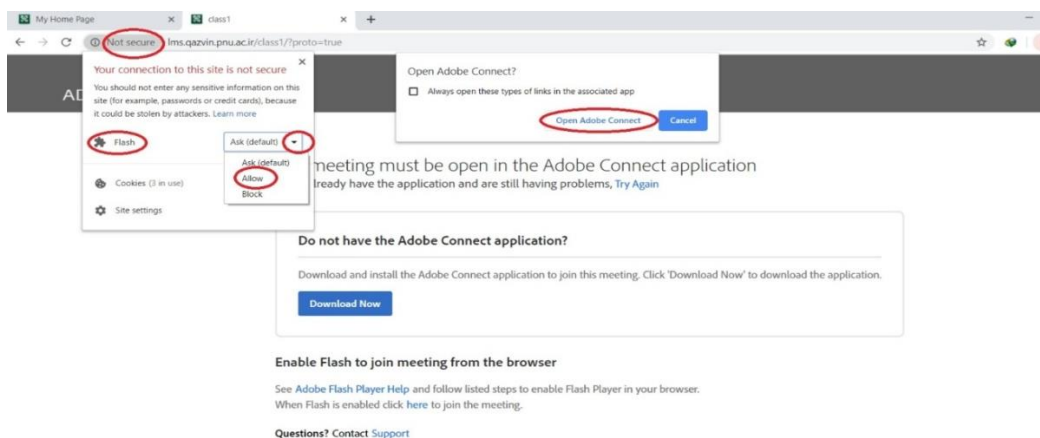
My Home Page × class1 × +

Not secure lms.qazvin.pnu.ac.ir/class1/?proto=true

AD

Your connection to this site is not secure ×

You should not enter any sensitive information on this site (for example, passwords or credit cards), because it could be stolen by attackers. Learn more

Flash Ask (default)

Ask (default)
Allow
Block

Cookies (3 in use)

Site settings

Open Adobe Connect?

Always open these types of links in the associated app

Open Adobe Connect Cancel

meeting must be open in the Adobe Connect application

lready have the application and are still having problems, Try Again

Do not have the Adobe Connect application?

Download and install the Adobe Connect application to join this meeting. Click 'Download Now' to download the application.

Download Now

Enable Flash to join meeting from the browser

See Adobe Flash Player Help and follow listed steps to enable Flash Player in your browser.
When Flash is enabled click here to join the meeting.

Questions? Contact Support